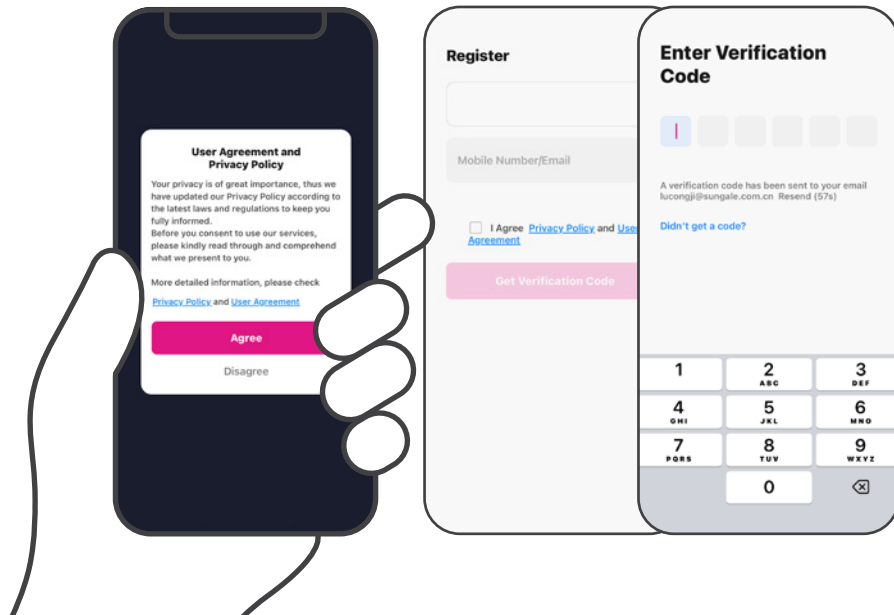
User Agreement and Privacy Policy

Your privacy is of great importance, thus we have updated our Privacy Policy according to the latest laws and regulations to keep you fully informed.
Before you consent to use our services, please kindly read through and comprehend what we present to you.

More detailed information, please check Privacy Policy and User Agreement

Agree

Disagree

Register

Mobile Number/Email

I Agree Privacy Policy and User Agreement

Get Verification Code

Enter Verification Code

A verification code has been sent to your email lucongji@sungale.com.cn Resend (57s)

Didn't get a code?

| 1 | 2 ABC | 3 DEF |
|---|---|---|
| 4 GHI | 5 JKL | 6 MNO |
| 7 PQRS | 8 TUV | 9 WXYZ |
| | 0 | ⌫ |